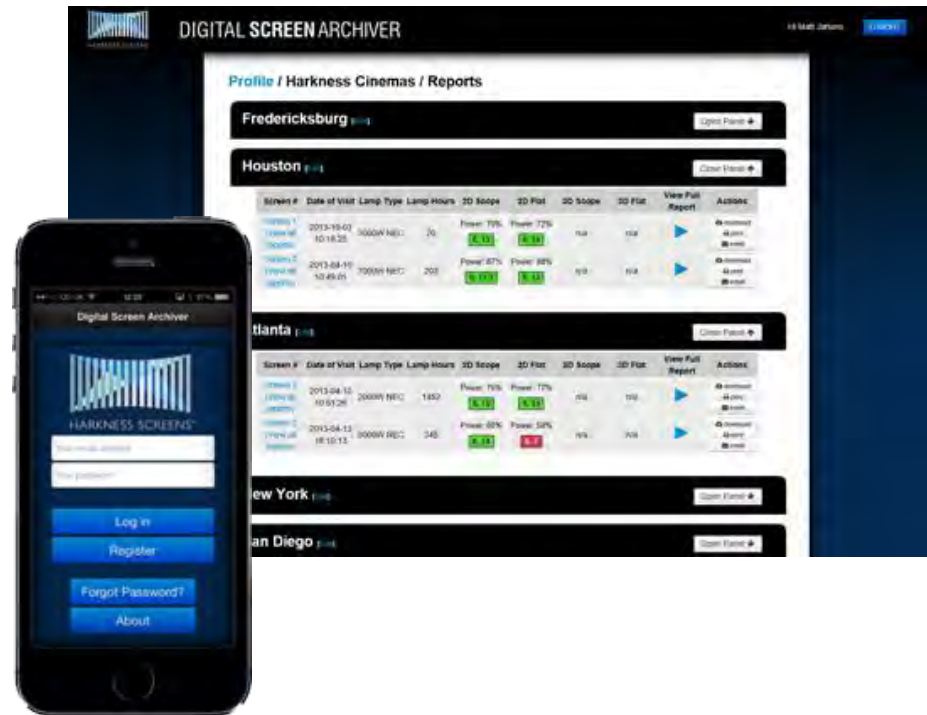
HARKNESS SCREENS

DIGITAL SCREEN ARCHIVER

Hi Matt Jahans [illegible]

Profile / Harkness Cinemas / Reports

Fredericksburg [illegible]

Open Panel

Houston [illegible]

Close Panel

| Screen # | Date of Visit | Lamp Type | Lamp Hours | 2D Scope | 2D Flat | 3D Scope | 3D Flat | View Full Report | Actions |
|---|---|---|---|---|---|---|---|---|---|
| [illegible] | 2013-10-03 10:18:25 | 3000W NEC | 70 | Power: 79% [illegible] | Power: 72% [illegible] | n/a | n/a | | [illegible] |
| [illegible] | 2013-04-10 10:49:01 | 7000W NEC | 202 | Power: 87% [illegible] | Power: 88% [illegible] | n/a | n/a | | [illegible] |

tlanta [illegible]

Close Panel

| Screen # | Date of Visit | Lamp Type | Lamp Hours | 2D Scope | 2D Flat | 3D Scope | 3D Flat | View Full Report | Actions |
|---|---|---|---|---|---|---|---|---|---|
| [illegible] | 2013-04-10 10:51:26 | 2000W NEC | 1452 | Power: 76% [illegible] | Power: 77% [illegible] | n/a | n/a | | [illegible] |
| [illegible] | 2013-04-13 16:10:13 | 3000W NEC | 245 | Power: 85% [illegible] | Power: 58% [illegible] | n/a | n/a | | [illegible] |

ew York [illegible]

Open Panel

an Diego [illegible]

Open Panel

Digital Screen Archiver

HARKNESS SCREENS

Your email address

Your password

Log in

Register

Forgot Password?

About